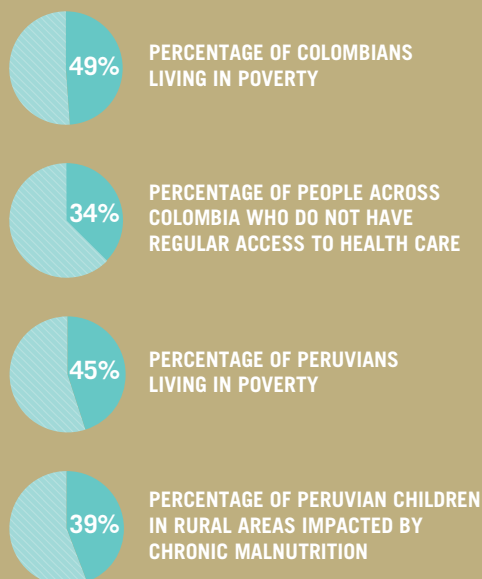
49%

PERCENTAGE OF COLOMBIANS LIVING IN POVERTY

34%

PERCENTAGE OF PEOPLE ACROSS COLOMBIA WHO DO NOT HAVE REGULAR ACCESS TO HEALTH CARE

45%

PERCENTAGE OF PERUVIANS LIVING IN POVERTY

39%

PERCENTAGE OF PERUVIAN CHILDREN IN RURAL AREAS IMPACTED BY CHRONIC MALNUTRITION